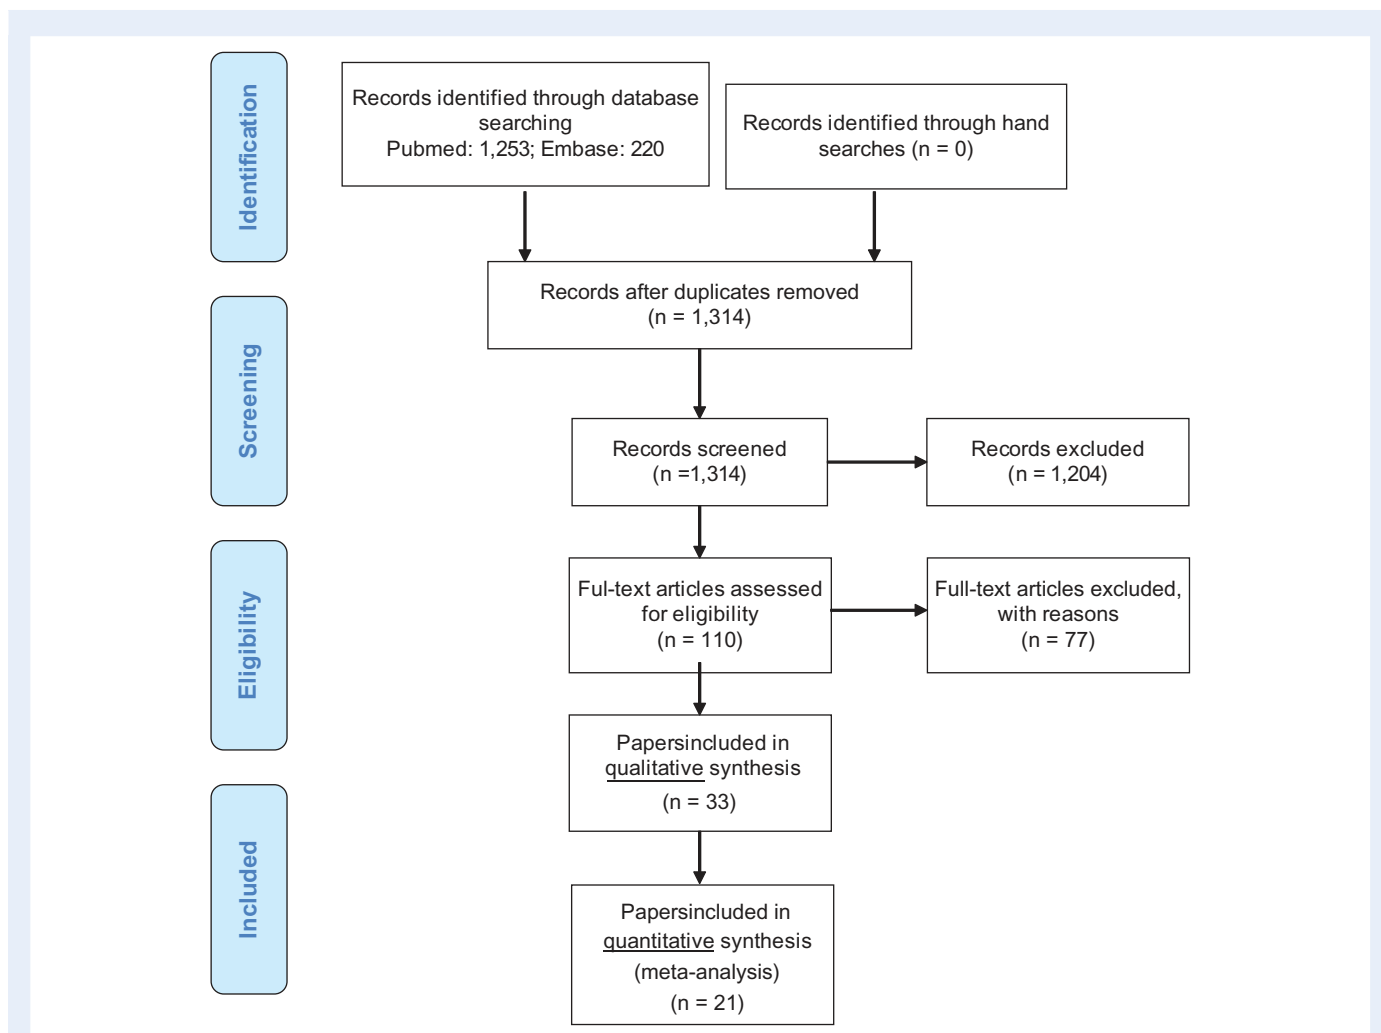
Identification

Records identified through database searching
Pubmed: 1,253; Embase: 220

Records identified through hand searches (n = 0)

Records after duplicates removed
(n = 1,314)

Screening

Records screened
(n =1,314)

Records excluded
(n = 1,204)

Eligibility

Ful-text articles assessed for eligibility
(n = 110)

Full-text articles excluded, with reasons
(n = 77)

Included

Papersincluded in qualitative synthesis
(n = 33)

Papersincluded in quantitative synthesis
(meta-analysis)
(n = 21)